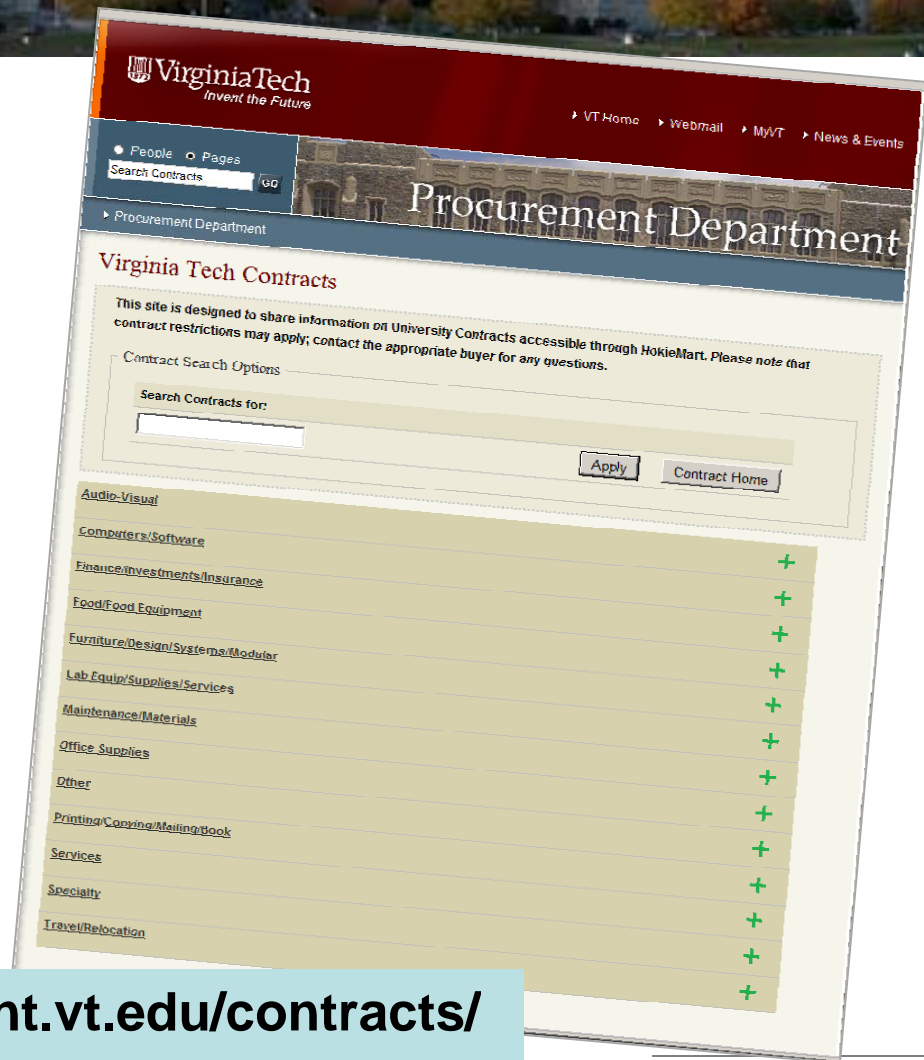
VirginiaTech
Invent the Future

VT Home
Webmail
MyVT
News & Events

People
Pages
Search Contracts
GO

Procurement Department

Procurement Department

Virginia Tech Contracts

This site is designed to share information on University Contracts accessible through HokieMart. Please note that contract restrictions may apply; contact the appropriate buyer for any questions.

Contract Search Options

Search Contracts for:

Apply
Contract Home

Audio-Visual
Computers/Software
Finance/Investments/Insurance
Food/Food Equipment
Furniture/Design/Systems/Modular
Lab Equip/Supplies/Services
Maintenance/Materials
Office Supplies
Other
Printing/Copying/Mailing/Book
Services
Specialty
Travel/Relocation

nt.vt.edu/contracts/